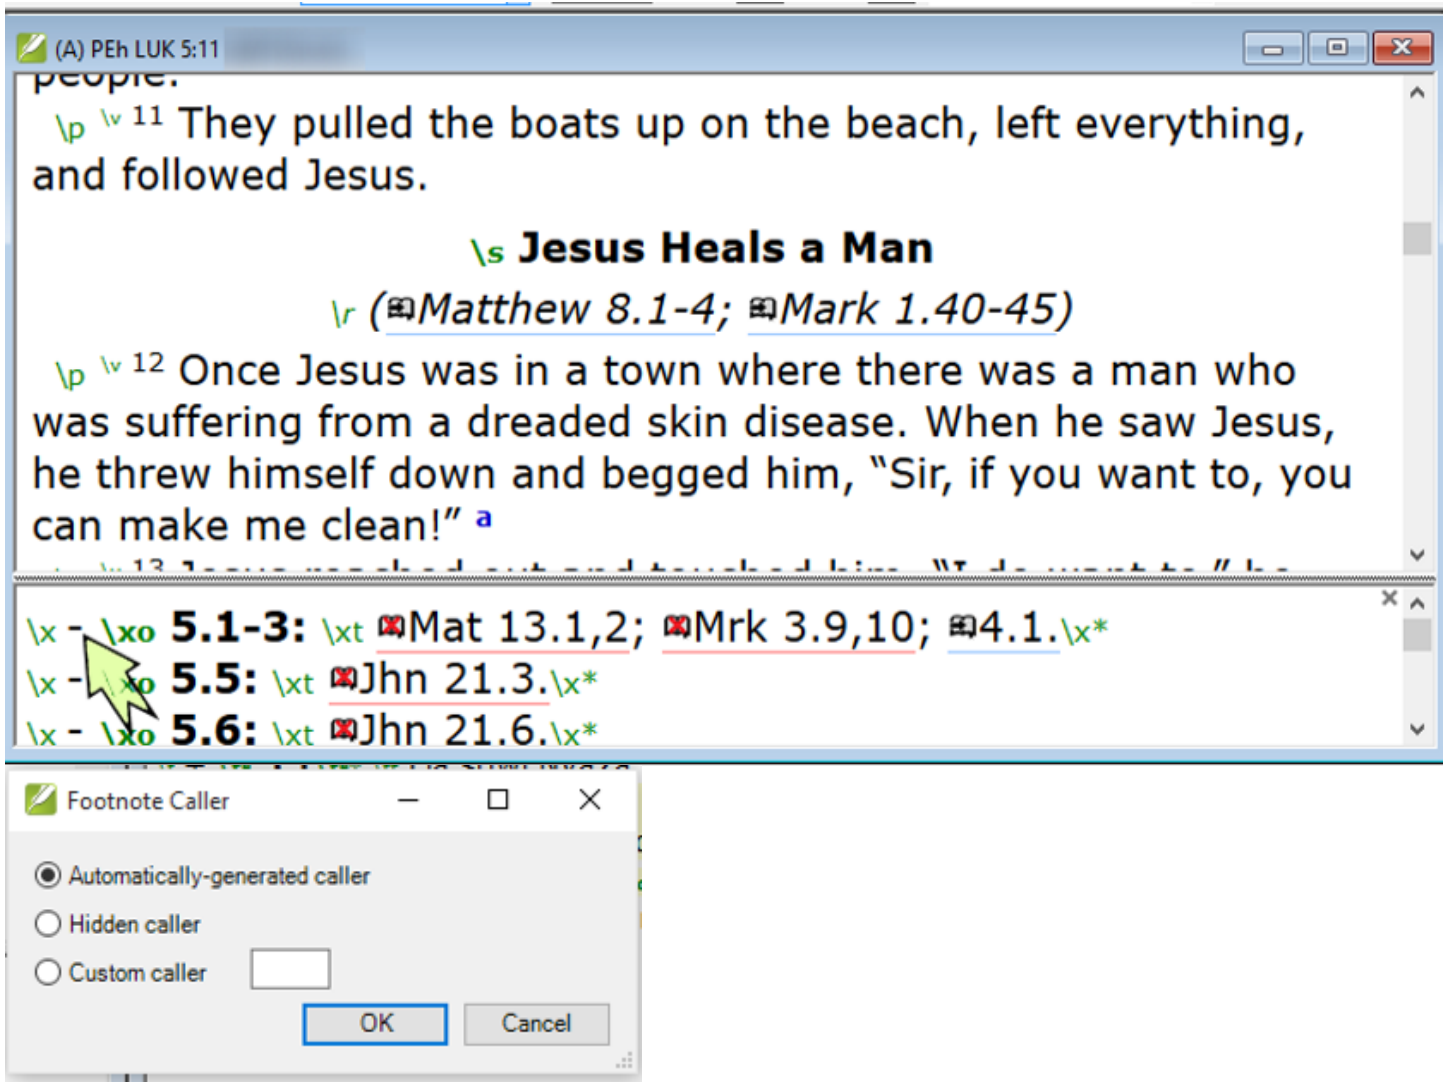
(A) PEh LUK 5:11

people.

\p \v 11 They pulled the boats up on the beach, left everything, and followed Jesus.

\s Jesus Heals a Man

\r (Matthew 8.1-4; Mark 1.40-45)

\p \v 12 Once Jesus was in a town where there was a man who was suffering from a dreaded skin disease. When he saw Jesus, he threw himself down and begged him, "Sir, if you want to, you can make me clean!" a

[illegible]

\x - \xo 5.1-3: \xt Mat 13.1,2; Mrk 3.9,10; 4.1.\x*
\x - \xo 5.5: \xt Jhn 21.3.\x*
\x - \xo 5.6: \xt Jhn 21.6.\x*

Footnote Caller

Automatically-generated caller
Hidden caller
Custom caller

OK
Cancel